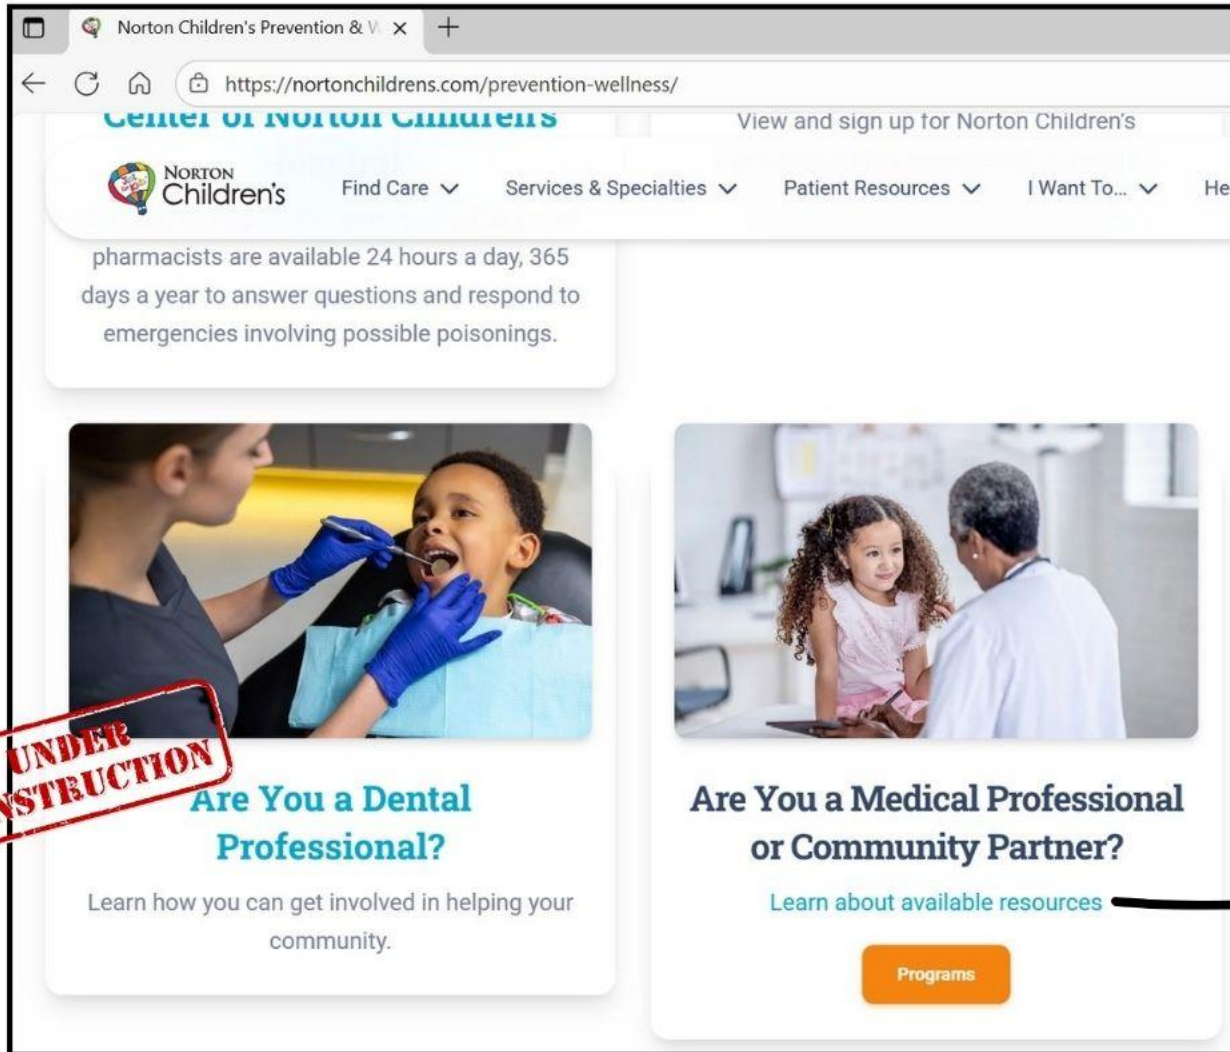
Norton Children's Prevention & W ×

https://nortonchildrens.com/prevention-wellness/

Center of Norton Children's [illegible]

View and sign up for Norton Children's

NORTON Children's

Find Care

Services & Specialties

Patient Resources

I Want To...

He

pharmacists are available 24 hours a day, 365 days a year to answer questions and respond to emergencies involving possible poisonings.

UNDER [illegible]STRUCTION

Are You a Dental Professional?

Learn how you can get involved in helping your community.

Are You a Medical Professional or Community Partner?

Learn about available resources

Programs